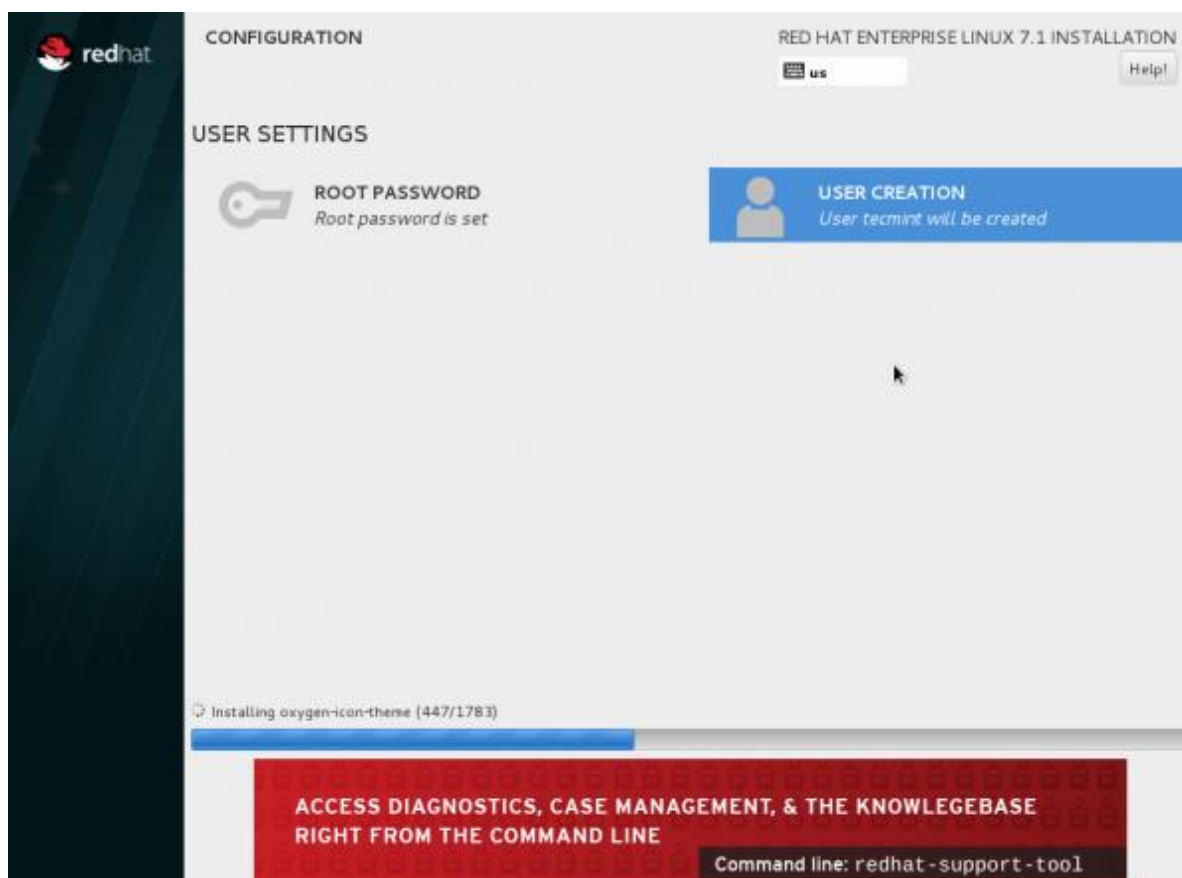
redhat

CONFIGURATION

RED HAT ENTERPRISE LINUX 7.1 INSTALLATION

us

Help!

USER SETTINGS

ROOT PASSWORD
Root password is set

USER CREATION
User tecmint will be created

Installing oxygen-icon-theme (447/1783)

ACCESS DIAGNOSTICS, CASE MANAGEMENT, & THE KNOWLEGEBASE RIGHT FROM THE COMMAND LINE

Command line: redhat-support-tool